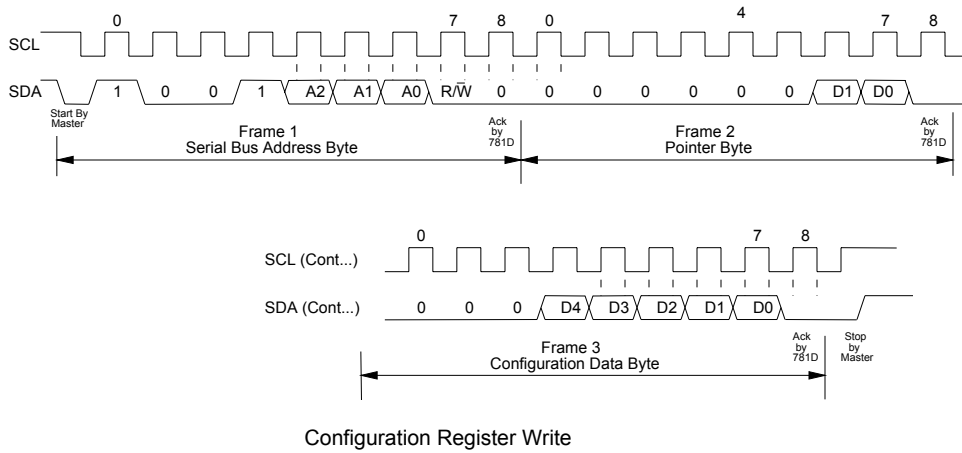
0 7 8 0 4 7 8

SCL

SDA 1 0 0 1 A2 A1 A0 R/W 0 0 0 0 0 0 D1 D0

Start By Master

Frame 1
Serial Bus Address Byte

Ack by 781D

Frame 2
Pointer Byte

Ack by 781D

0 7 8

SCL (Cont...)

SDA (Cont...) 0 0 0 D4 D3 D2 D1 D0

Frame 3
Configuration Data Byte

Ack by 781D

Stop by Master

Configuration Register Write